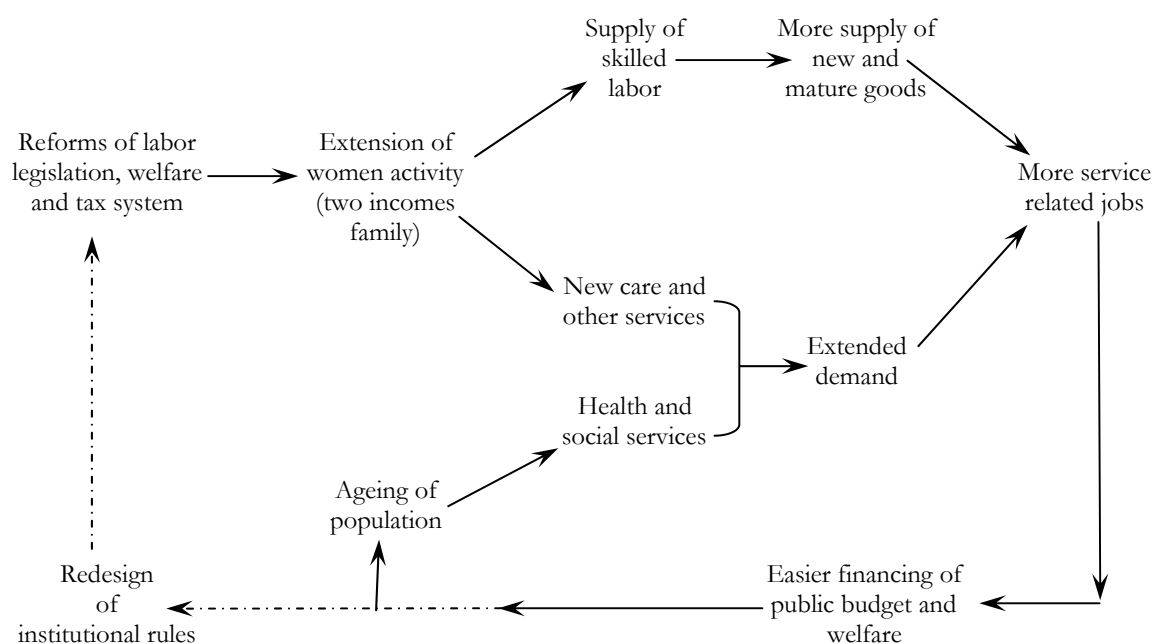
Reforms of labor legislation, welfare and tax system

Extension of women activity (two incomes family)

Supply of skilled labor

More supply of new and mature goods

More service related jobs

New care and other services

Health and social services

Extended demand

Ageing of population

Redesign of institutional rules

Easier financing of public budget and welfare